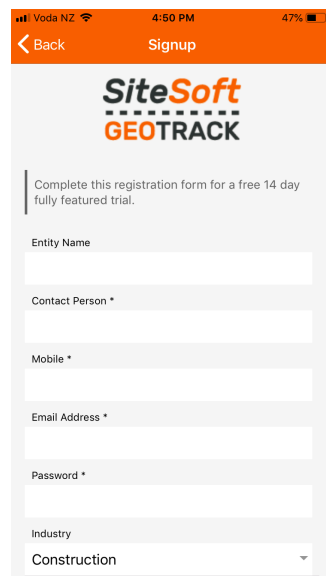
Voda NZ 4:50 PM 47%

Back Signup

SiteSoft
GEOTRACK

Complete this registration form for a free 14 day fully featured trial.

Entity Name

Contact Person *

Mobile *

Email Address *

Password *

Industry

Construction